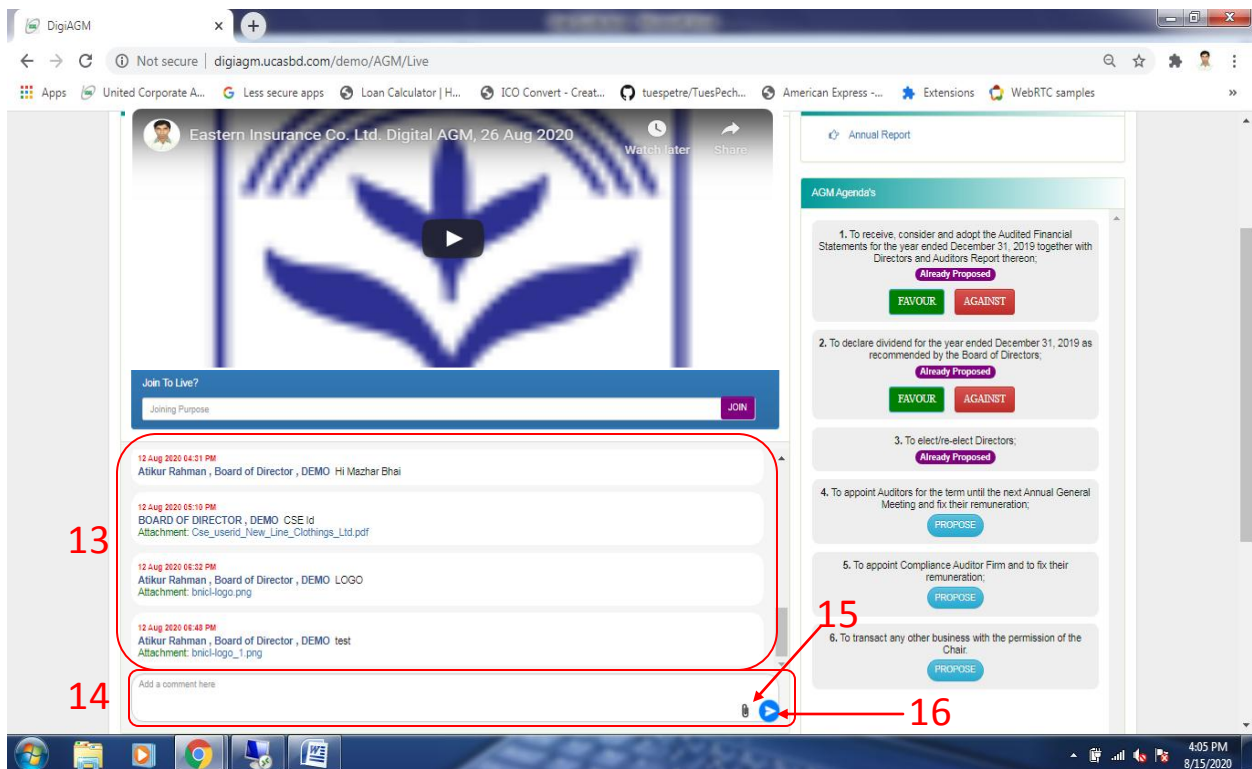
DigiAGM

Not secure | digiagm.ucasbd.com/demo/AGM/Live

Apps United Corporate A... Less secure apps Loan Calculator | H... ICO Convert - Creat... tuespetre/TuesPech... American Express -... Extensions WebRTC samples

Eastern Insurance Co. Ltd. Digital AGM, 26 Aug 2020

Watch later Share

Join To Live?

Joining Purpose

JOIN

12 Aug 2020 04:31 PM
Atikur Rahman , Board of Director , DEMO Hi Mazhar Bhai

12 Aug 2020 05:10 PM
BOARD OF DIRECTOR , DEMO CSE Id
Attachment: Cse_userid_New_Line_Clothings_Ltd.pdf

12 Aug 2020 06:32 PM
Atikur Rahman , Board of Director , DEMO LOGO
Attachment: bnicl-logo.png

12 Aug 2020 06:48 PM
Atikur Rahman , Board of Director , DEMO test
Attachment: bnicl-logo_1.png

13

14

15

16

Add a comment here

Annual Report

AGM Agenda's

1. To receive, consider and adopt the Audited Financial Statements for the year ended December 31, 2019 together with Directors and Auditors Report thereon;
Already Proposed
FAVOUR AGAINST

2. To declare dividend for the year ended December 31, 2019 as recommended by the Board of Directors;
Already Proposed
FAVOUR AGAINST

3. To elect/re-elect Directors;
Already Proposed

4. To appoint Auditors for the term until the next Annual General Meeting and fix their remuneration;
PROPOSE

5. To appoint Compliance Auditor Firm and to fix their remuneration;
PROPOSE

6. To transact any other business with the permission of the Chair.
PROPOSE

4:05 PM
8/15/2020